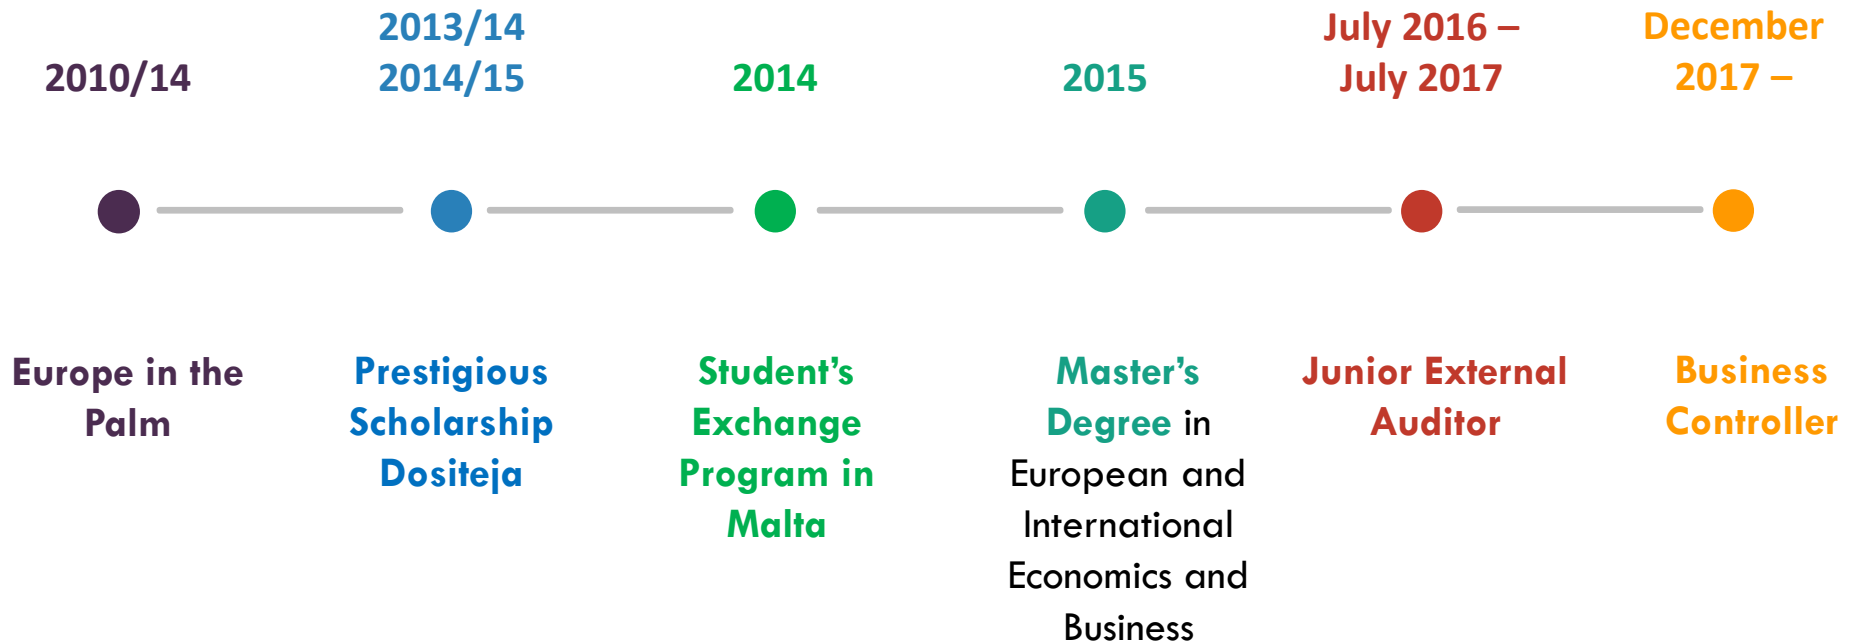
2010/14

2013/14
2014/15

2014

2015

July 2016 –
July 2017

December
2017 –

Europe in the Palm

Prestigious Scholarship Dositeja

Student’s Exchange Program in Malta

Master’s Degree in European and International Economics and Business

Junior External Auditor

Business Controller